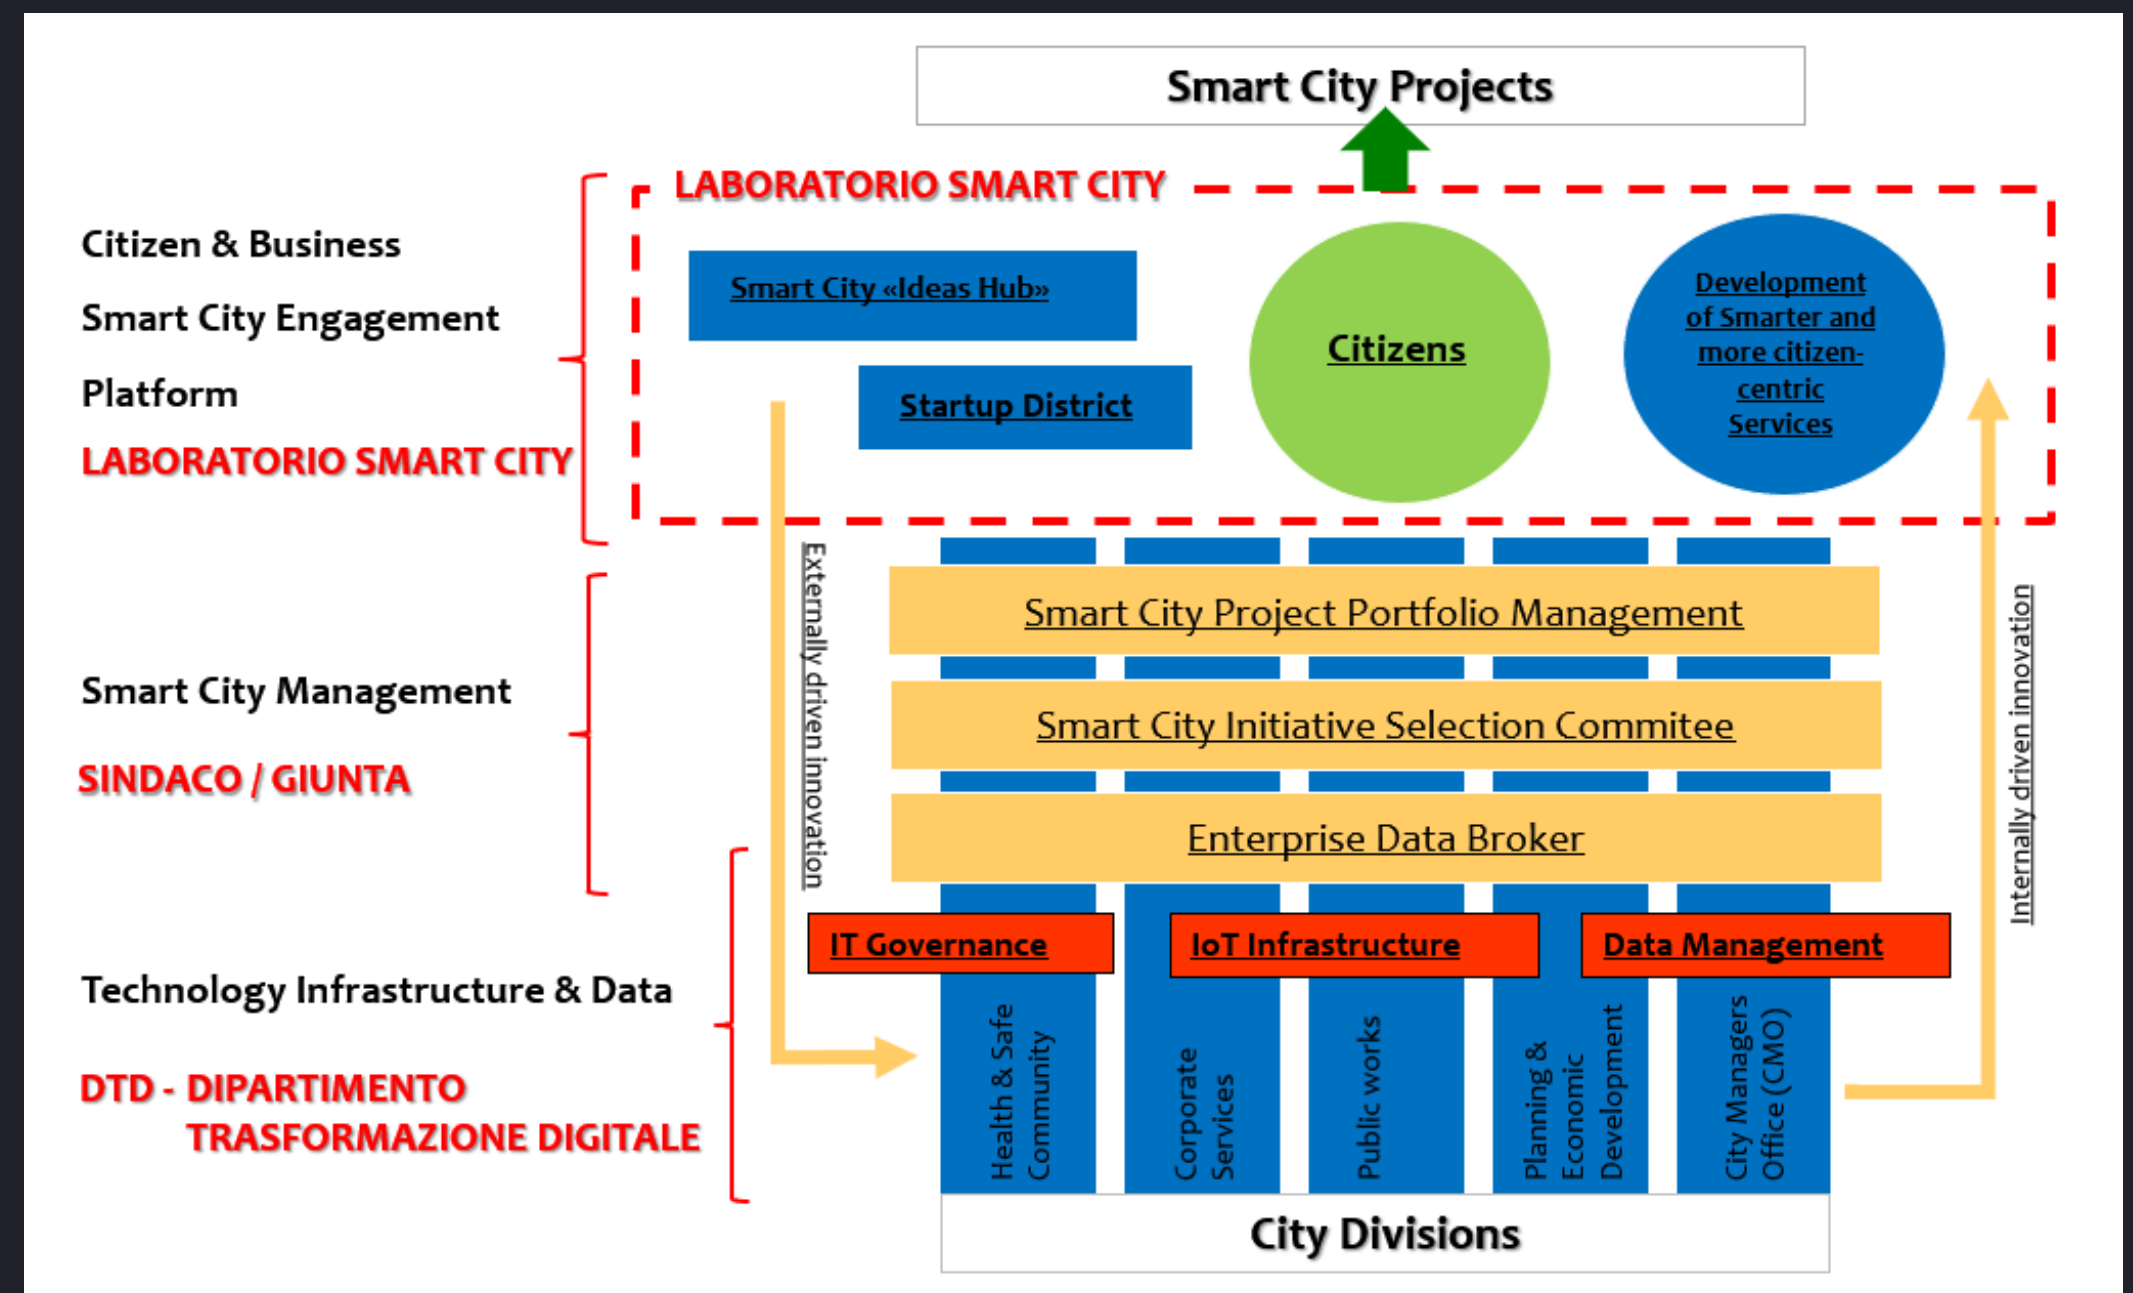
Smart City Projects

LABORATORIO SMART CITY

Citizen & Business

Smart City Engagement

Platform

LABORATORIO SMART CITY

Smart City «Ideas Hub»

Startup District

Citizens

Development of Smarter and more citizen-centric Services

Externally driven innovation

Internally driven innovation

Smart City Project Portfolio Management

Smart City Initiative Selection Commitee

Enterprise Data Broker

Smart City Management

SINDACO / GIUNTA

IT Governance

IoT Infrastructure

Data Management

Technology Infrastructure & Data

DTD - DIPARTIMENTO TRASFORMAZIONE DIGITALE

Health & Safe Community

Corporate Services

Public works

Planning & Economic Development

City Managers Office (CMO)

City Divisions